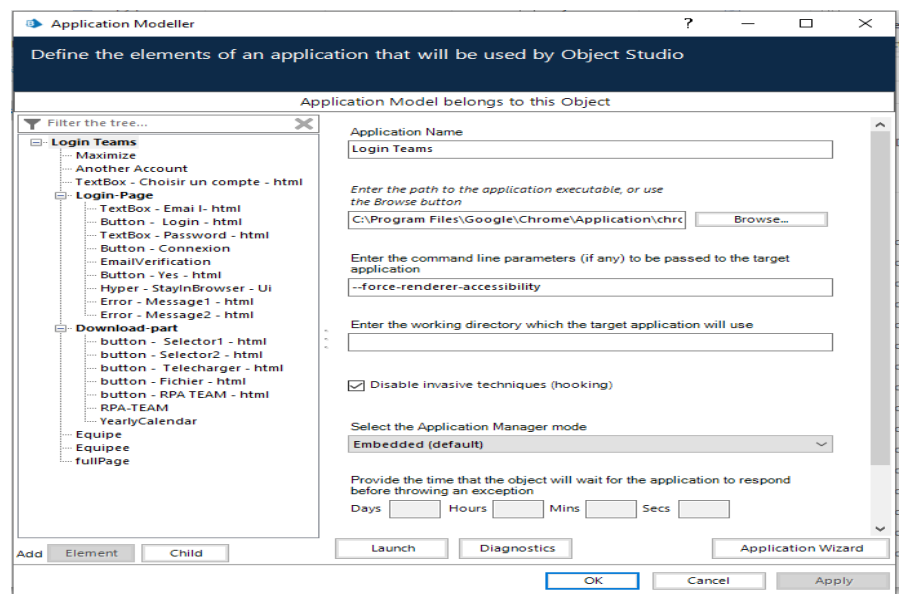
Application Modeller ? — ☐ ✕

Define the elements of an application that will be used by Object Studio

Application Model belongs to this Object

Filter the tree...

Login Teams
Maximize
Another Account
TextBox - Choisir un compte - html
Login-Page
TextBox - Emai l- html
Button - Login - html
TextBox - Password - html
Button - Connexion
EmailVerification
Button - Yes - html
Hyper - StayInBrowser - Ui
Error - Message1 - html
Error - Message2 - html
Download-part
button - Selector1 - html
button - Selector2 - html
button - Telecharger - html
button - Fichier - html
button - RPA TEAM - html
RPA-TEAM
YearlyCalendar
Equipe
Equipee
fullPage

Add Element Child

Application Name
Login Teams

Enter the path to the application executable, or use the Browse button
C:\Program Files\Google\Chrome\Application\chro
Browse...

Enter the command line parameters (if any) to be passed to the target application
--force-renderer-accessibility

Enter the working directory which the target application will use

Disable invasive techniques (hooking)

Select the Application Manager mode
Embedded (default)

Provide the time that the object will wait for the application to respond before throwing an exception
Days Hours Mins Secs

Launch Diagnostics Application Wizard

OK Cancel Apply